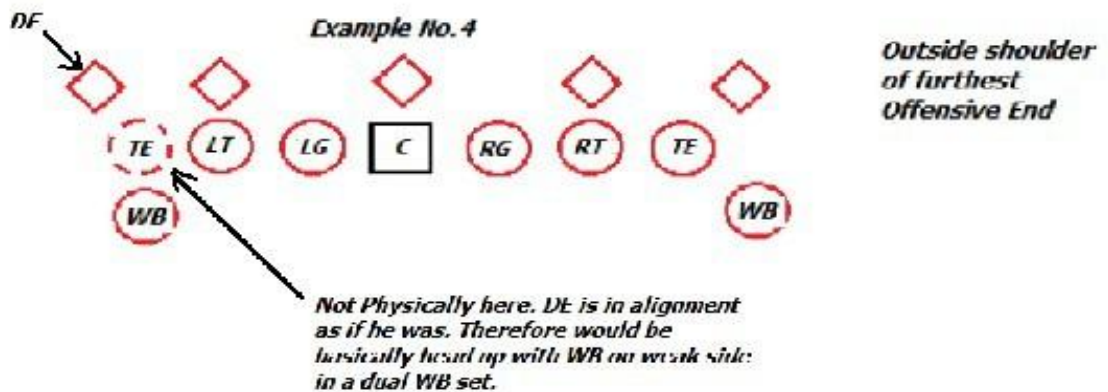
DE

Example No. 4

Outside shoulder of furthest Offensive End

TE LT LG C RG RT TE

WB WB

Not Physically here. DE is in alignment as if he was. Therefore would be basically head up with WB on weak side in a dual WB set.